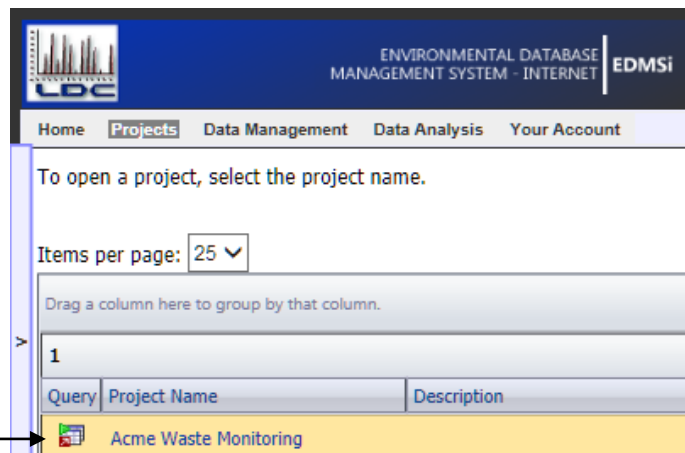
LDC

ENVIRONMENTAL DATABASE MANAGEMENT SYSTEM - INTERNET

EDMSi

Home Projects Data Management Data Analysis Your Account

To open a project, select the project name.

Items per page: 25

Drag a column here to group by that column.

>

1

| Query | Project Name | Description |
|---|---|---|
| | Acme Waste Monitoring | |